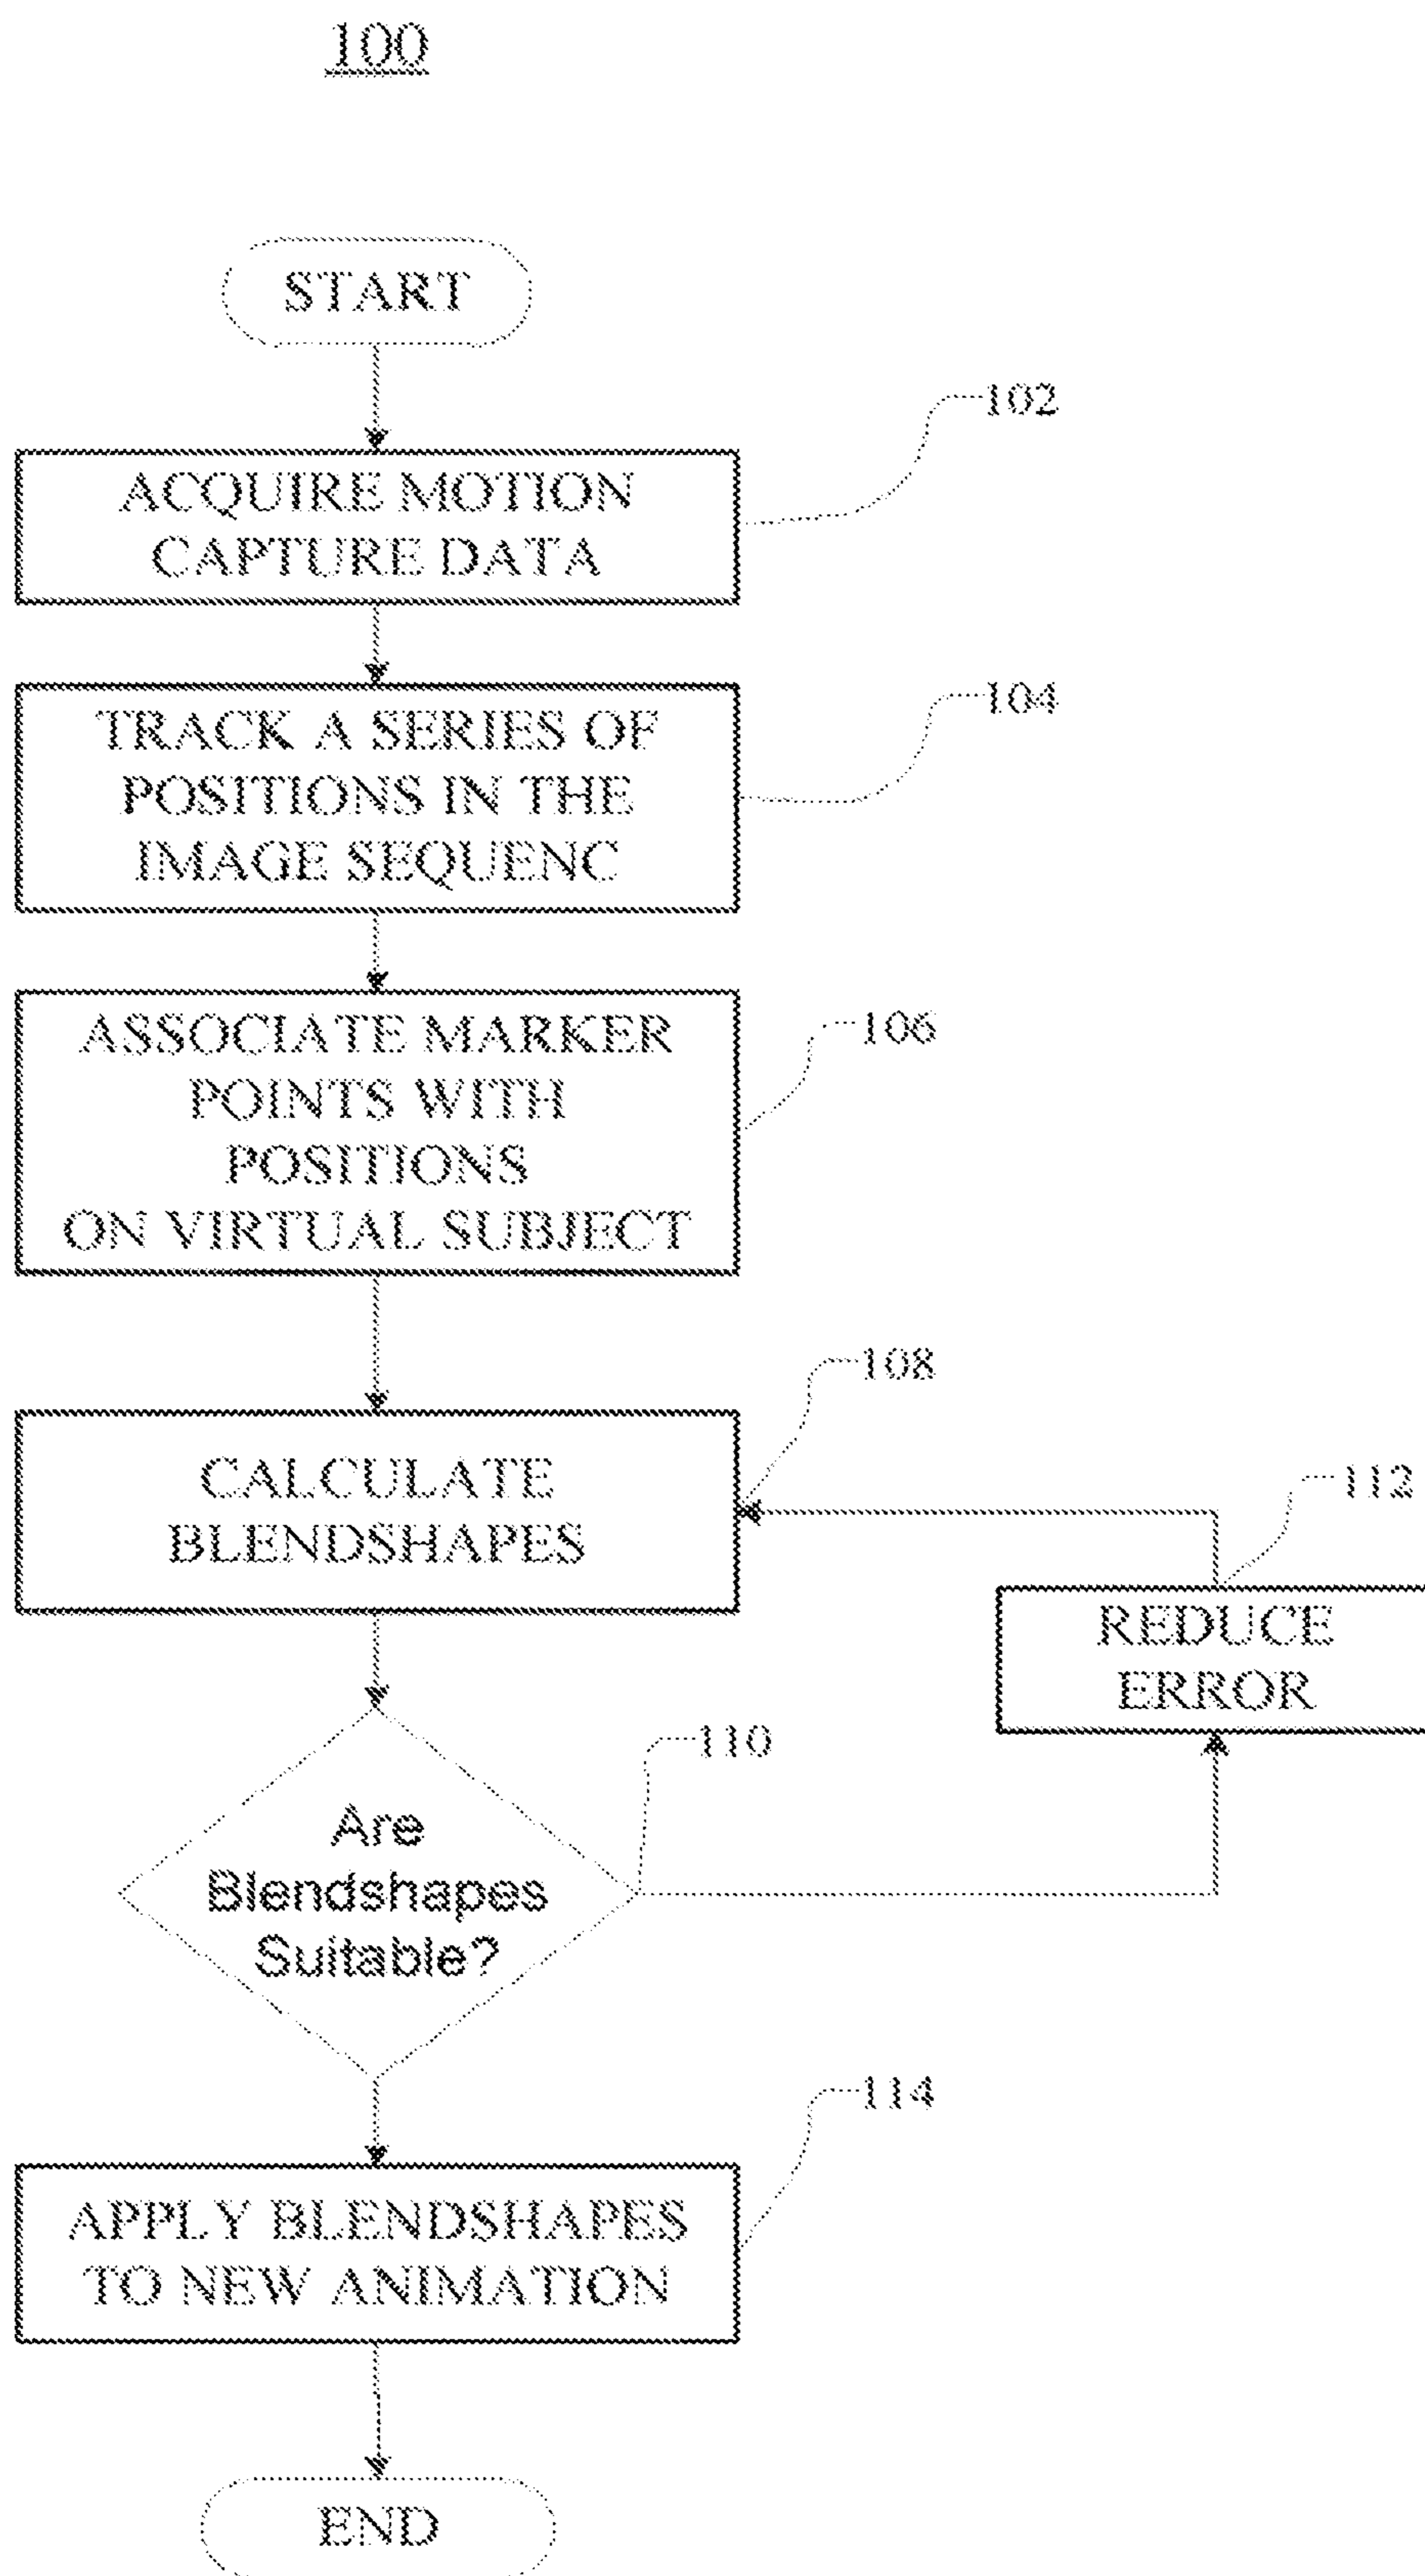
100

START

102

ACQUIRE MOTION CAPTURE DATA

104

TRACK A SERIES OF POSITIONS IN THE IMAGE SEQUENC

106

ASSOCIATE MARKER POINTS WITH POSITIONS ON VIRTUAL SUBJECT

108

CALCULATE BLENDSHAPES

112

REDUCE ERROR

110

Are Blendshapes Suitable?

114

APPLY BLENDSHAPES TO NEW ANIMATION

END